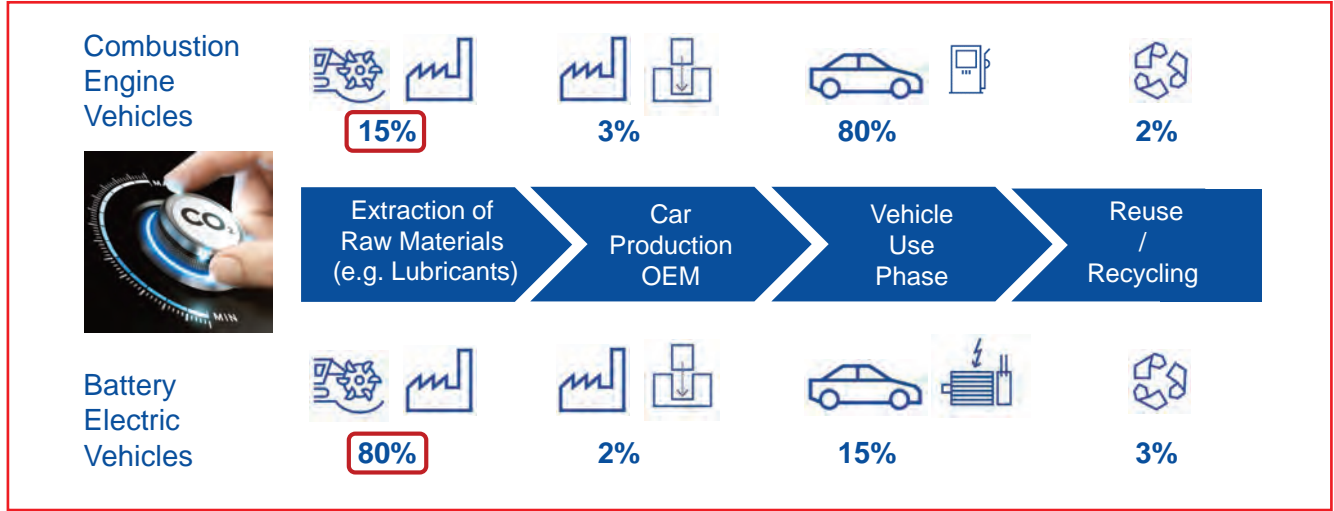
Combustion Engine Vehicles

15%

3%

80%

2%

$CO_2$

MIN

Extraction of Raw Materials (e.g. Lubricants)

Car Production OEM

Vehicle Use Phase

Reuse / Recycling

Battery Electric Vehicles

80%

2%

15%

3%